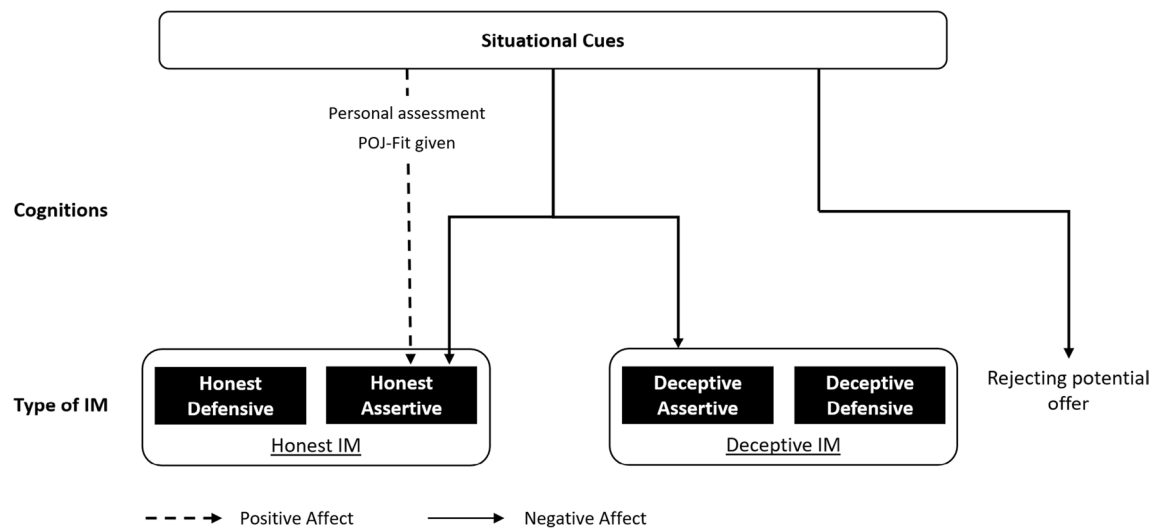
Situational Cues

Personal assessment

POJ-Fit given

Cognitions

Type of IM

Honest Defensive

Honest Assertive

Honest IM

Deceptive Assertive

Deceptive Defensive

Deceptive IM

Rejecting potential offer

Positive Affect

Negative Affect